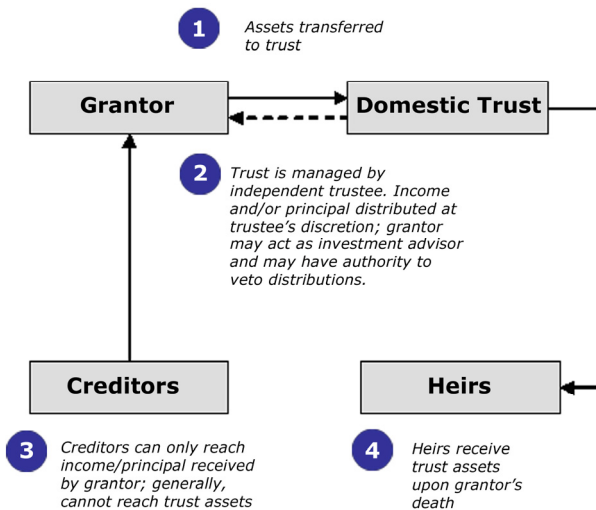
1 Assets transferred to trust

Grantor

Domestic Trust

2 Trust is managed by independent trustee. Income and/or principal distributed at trustee's discretion; grantor may act as investment advisor and may have authority to veto distributions.

Creditors

Heirs

3 Creditors can only reach income/principal received by grantor; generally, cannot reach trust assets

4 Heirs receive trust assets upon grantor's death